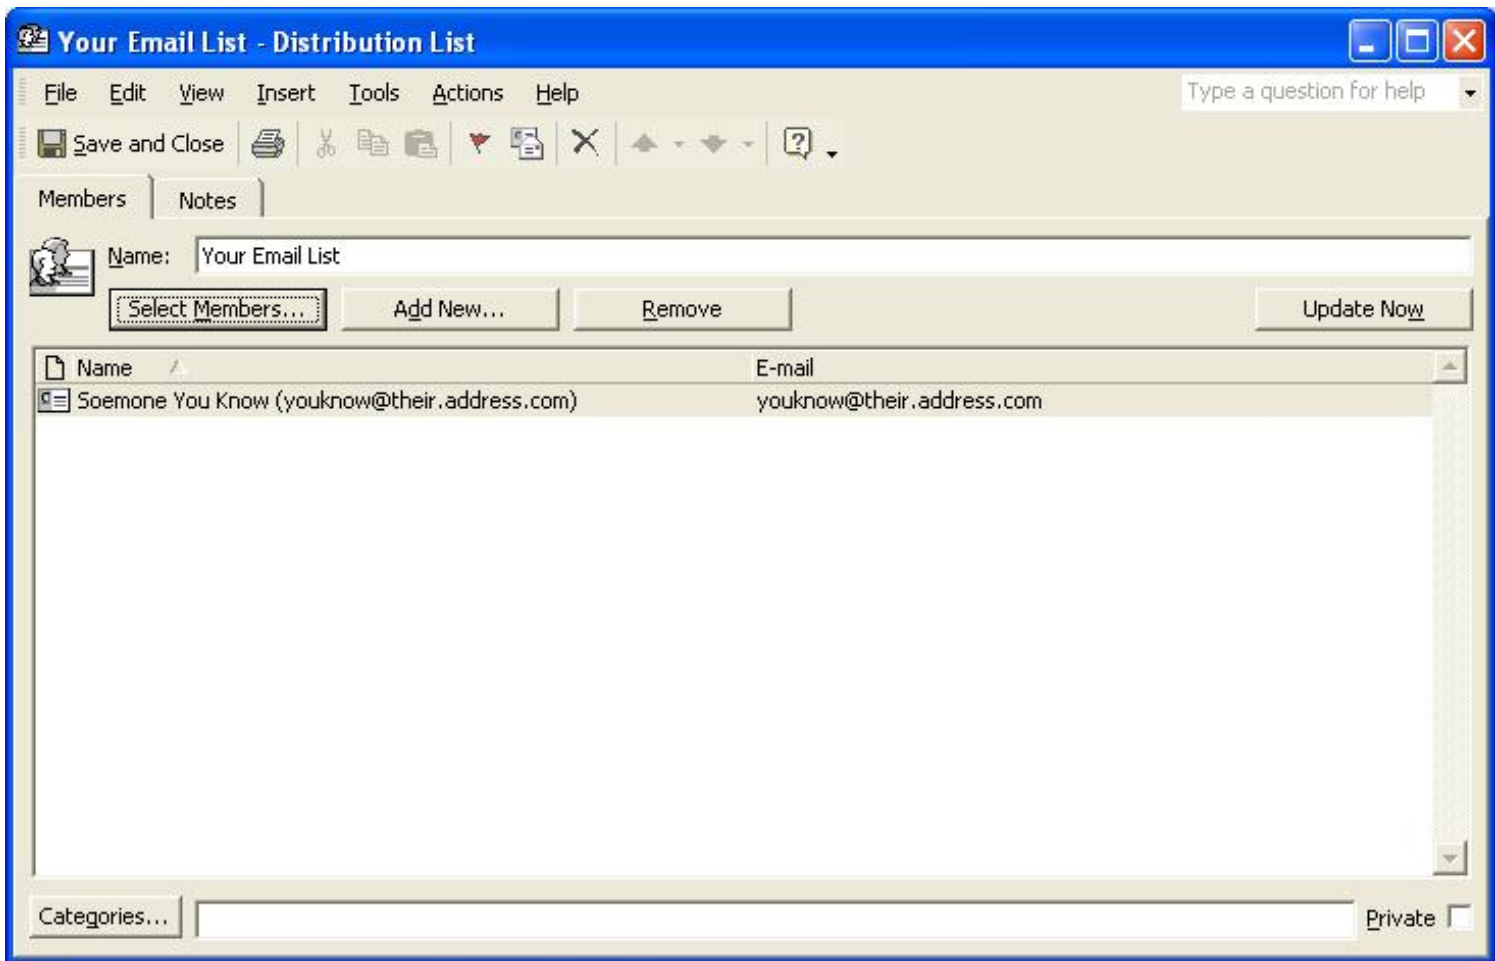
Your Email List - Distribution List

File Edit View Insert Tools Actions Help

Type a question for help

Save and Close

Members Notes

Name: Your Email List

Select Members... Add New... Remove Update Now

| Name | E-mail |
|---|---|
| Soemone You Know (youknow@their.address.com) | youknow@their.address.com |

Categories...

Private